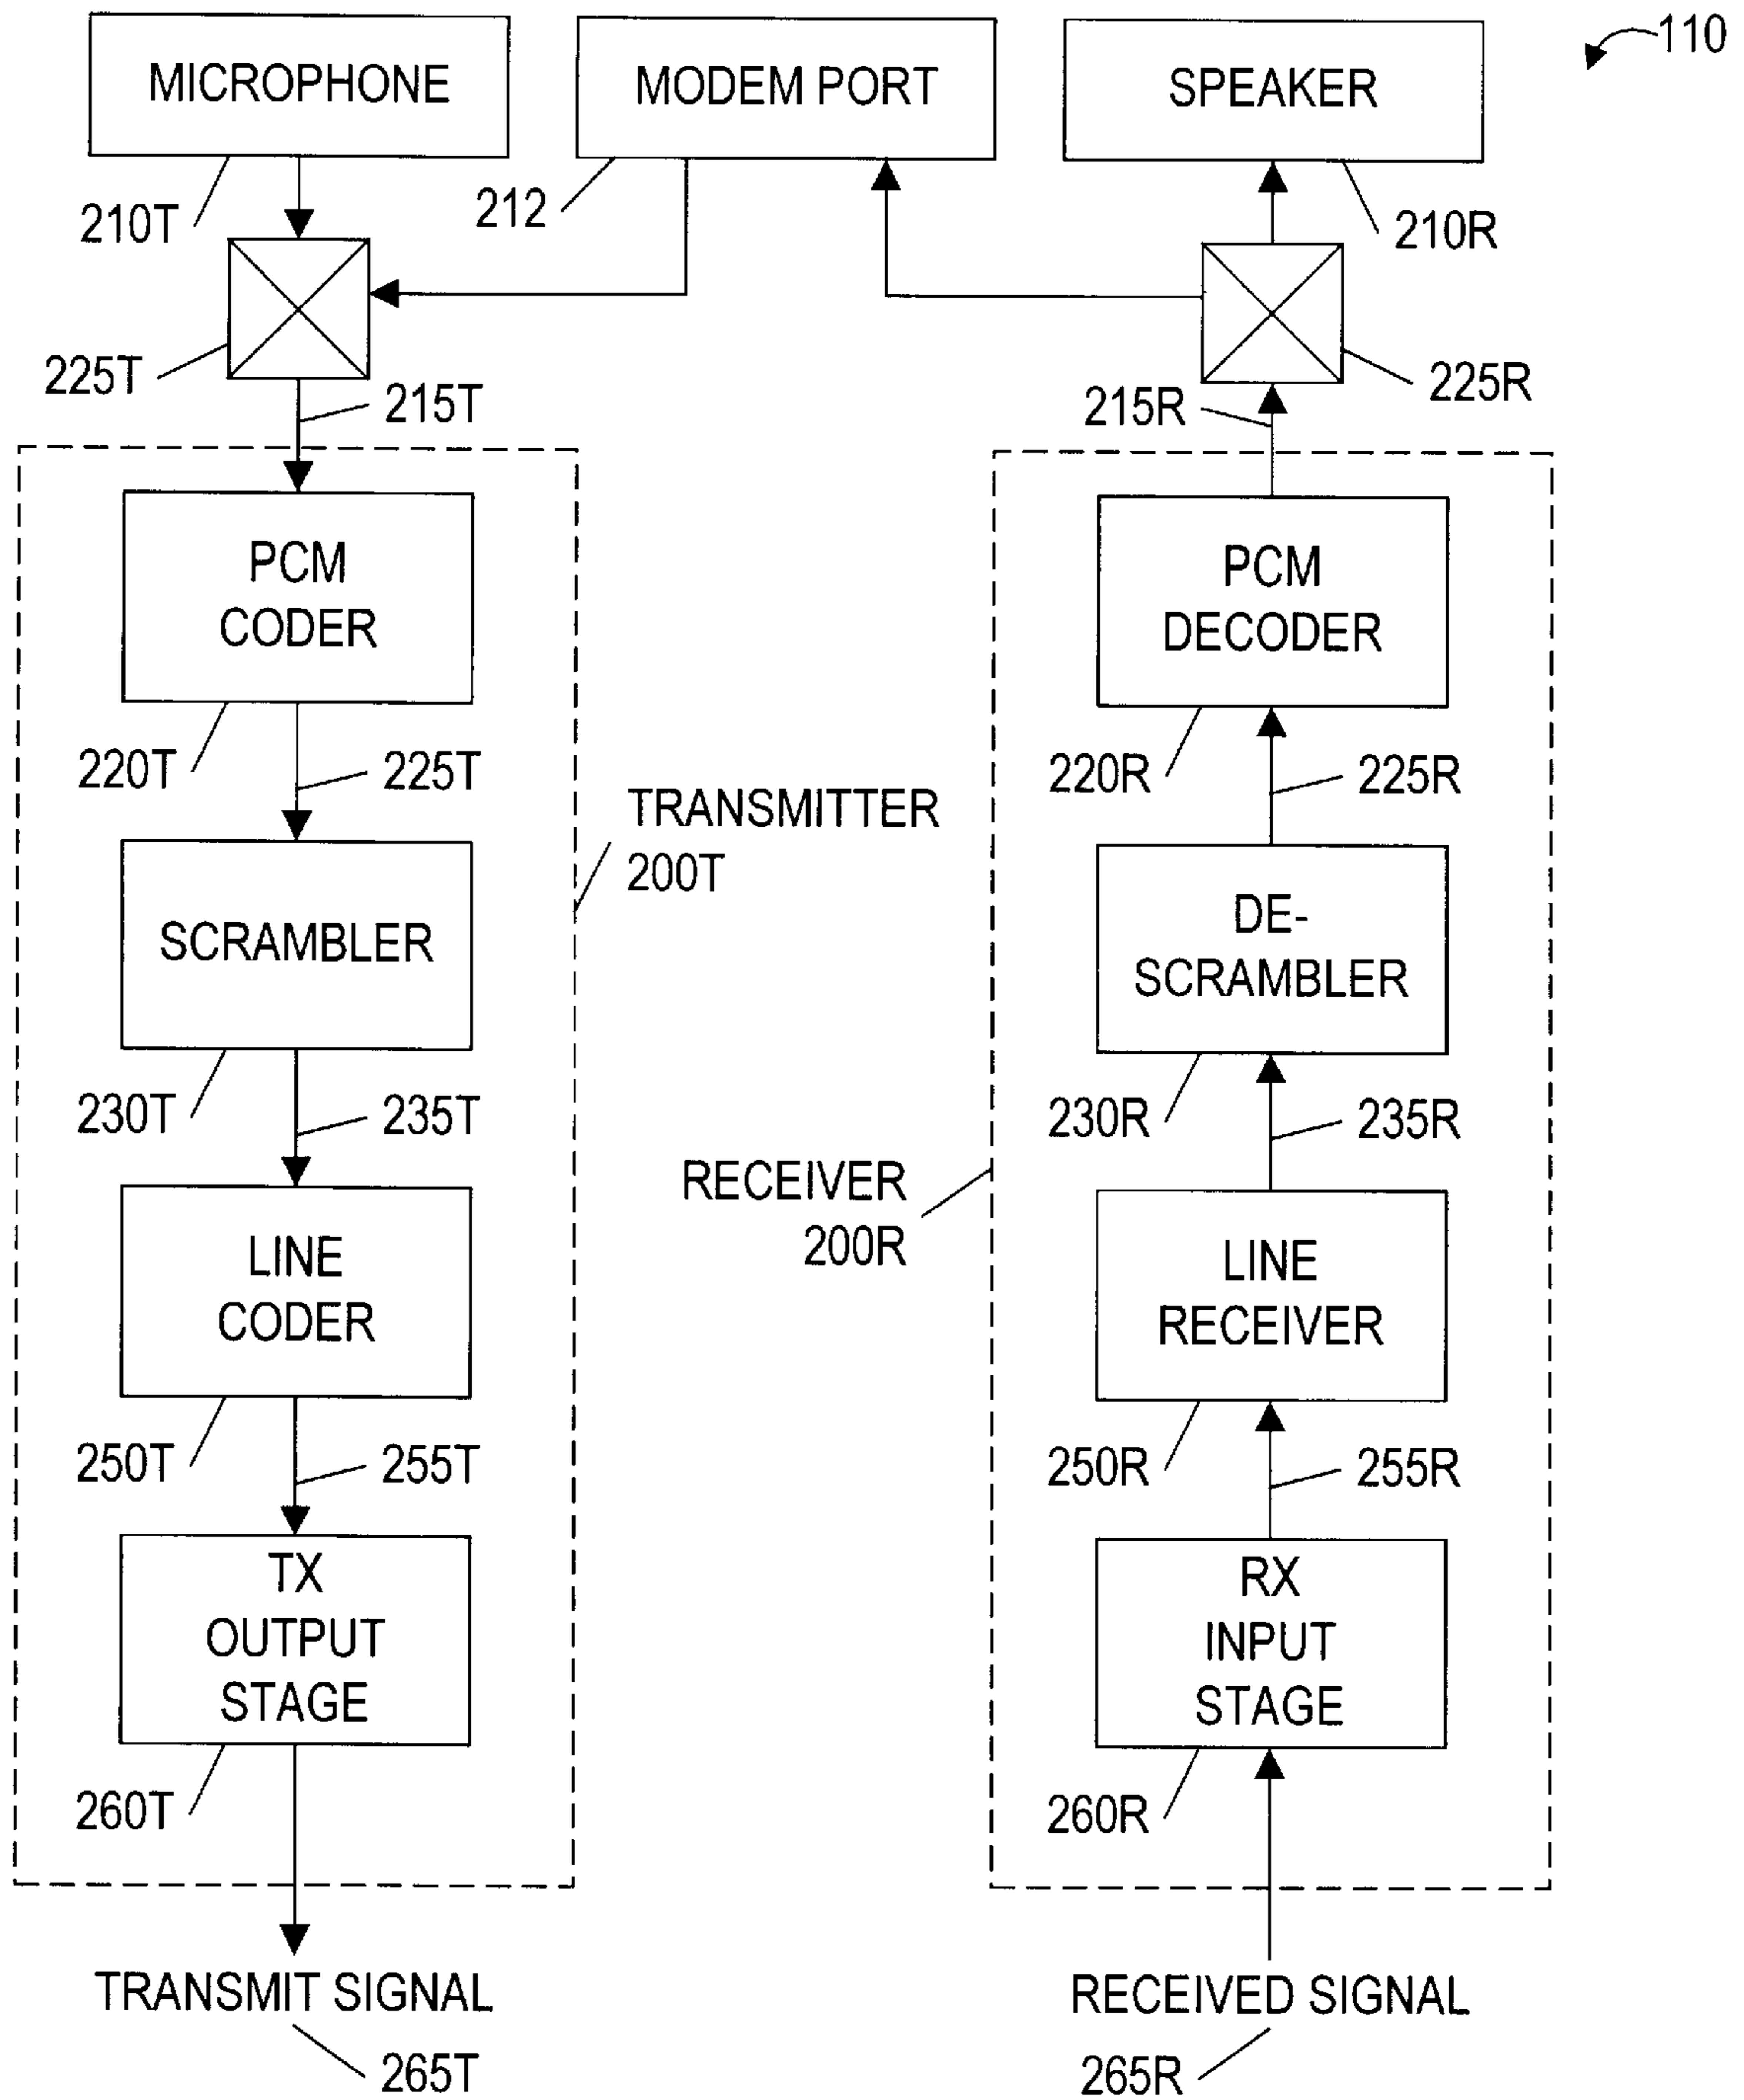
MICROPHONE

MODEM PORT

SPEAKER

110

210T

212

210R

225T

225R

215T

215R

PCM CODER

PCM DECODER

220T

225T

220R

225R

TRANSMITTER 200T

SCRAMBLER

DE-SCRAMBLER

230T

235T

230R

235R

RECEIVER 200R

LINE CODER

LINE RECEIVER

250T

255T

250R

255R

TX OUTPUT STAGE

RX INPUT STAGE

260T

260R

TRANSMIT SIGNAL

265T

RECEIVED SIGNAL

265R